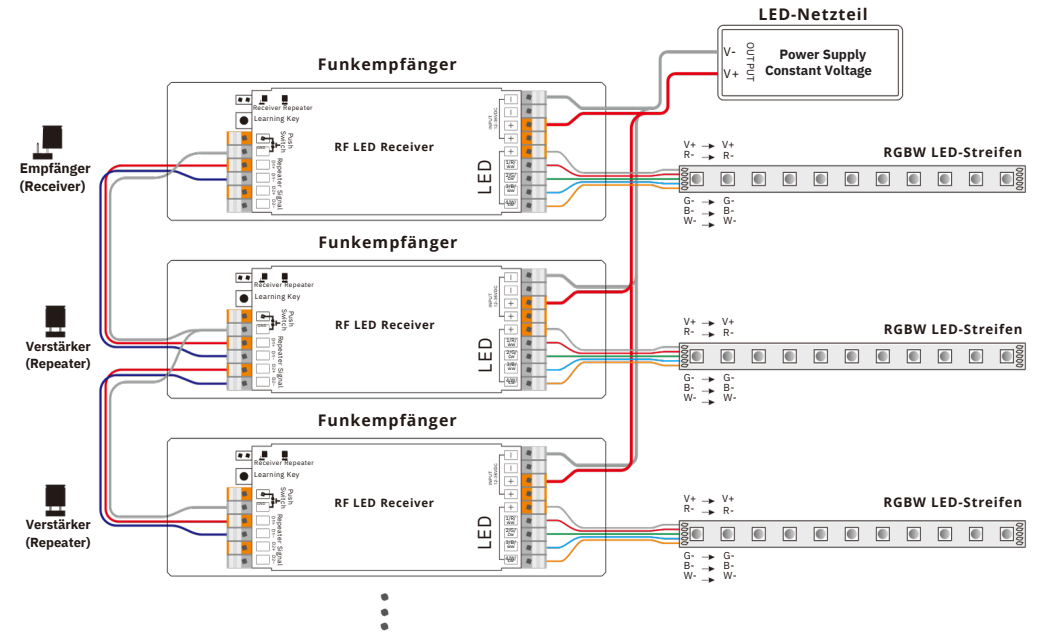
LED-Netzteil

V-
V+
OUTPUT
Power Supply
Constant Voltage

Funkempfänger

Receiver Repeater
Learning Key
Push Switch
Repeater Signal
RF LED Receiver
LED

Empfänger
(Receiver)

V+ → V+
R- → R-
G- → G-
B- → B-
W- → W-

RGBW LED-Streifen

Funkempfänger

Receiver Repeater
Learning Key
Push Switch
Repeater Signal
RF LED Receiver
LED

Verstärker
(Repeater)

V+ → V+
R- → R-
G- → G-
B- → B-
W- → W-

RGBW LED-Streifen

Funkempfänger

Receiver Repeater
Learning Key
Push Switch
Repeater Signal
RF LED Receiver
LED

Verstärker
(Repeater)

V+ → V+
R- → R-
G- → G-
B- → B-
W- → W-

RGBW LED-Streifen